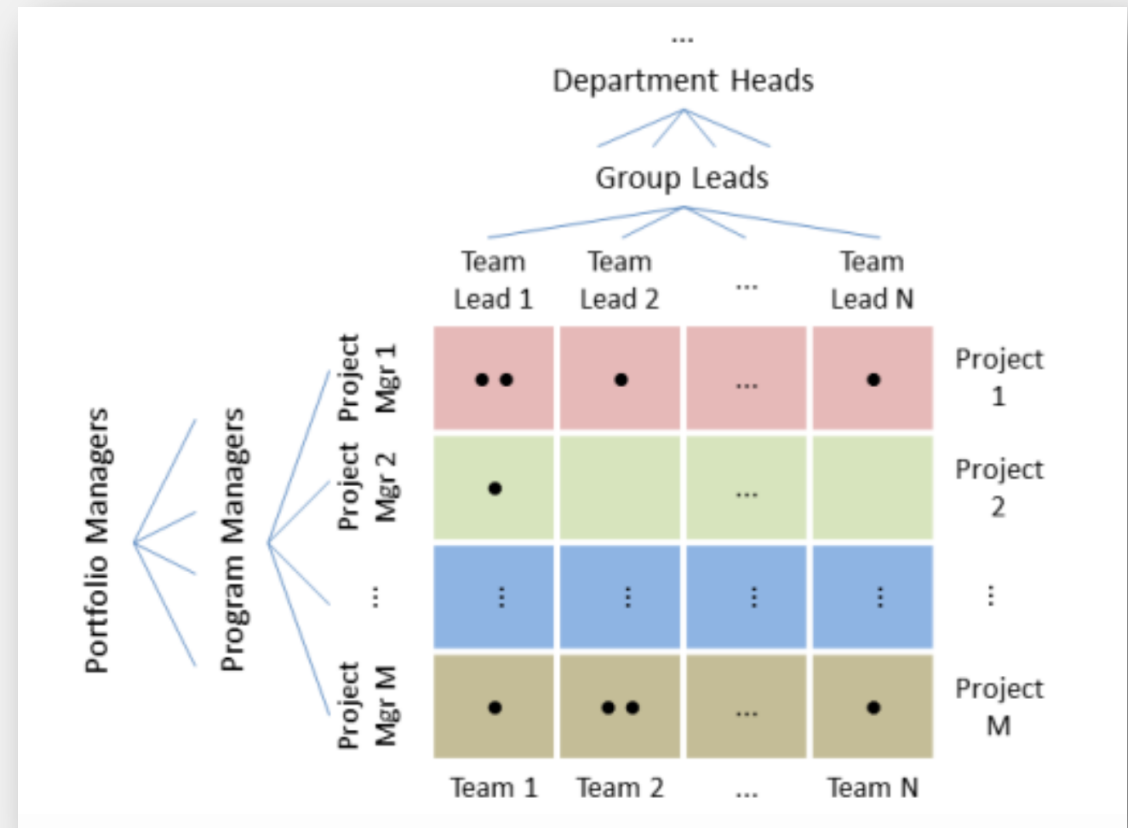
...
Department Heads
Group Leads

| | Team Lead 1 | Team Lead 2 | ... | Team Lead N | |
|---|---|---|---|---|---|
| Project Mgr 1 | •• | • | ... | • | Project 1 |
| Project Mgr 2 | • | | ... | | Project 2 |
| ... | ⋮ | ⋮ | ⋮ | ⋮ | ⋮ |
| Project Mgr M | • | •• | ... | • | Project M |
| | Team 1 | Team 2 | ... | Team N | |

Portfolio Managers
Program Managers